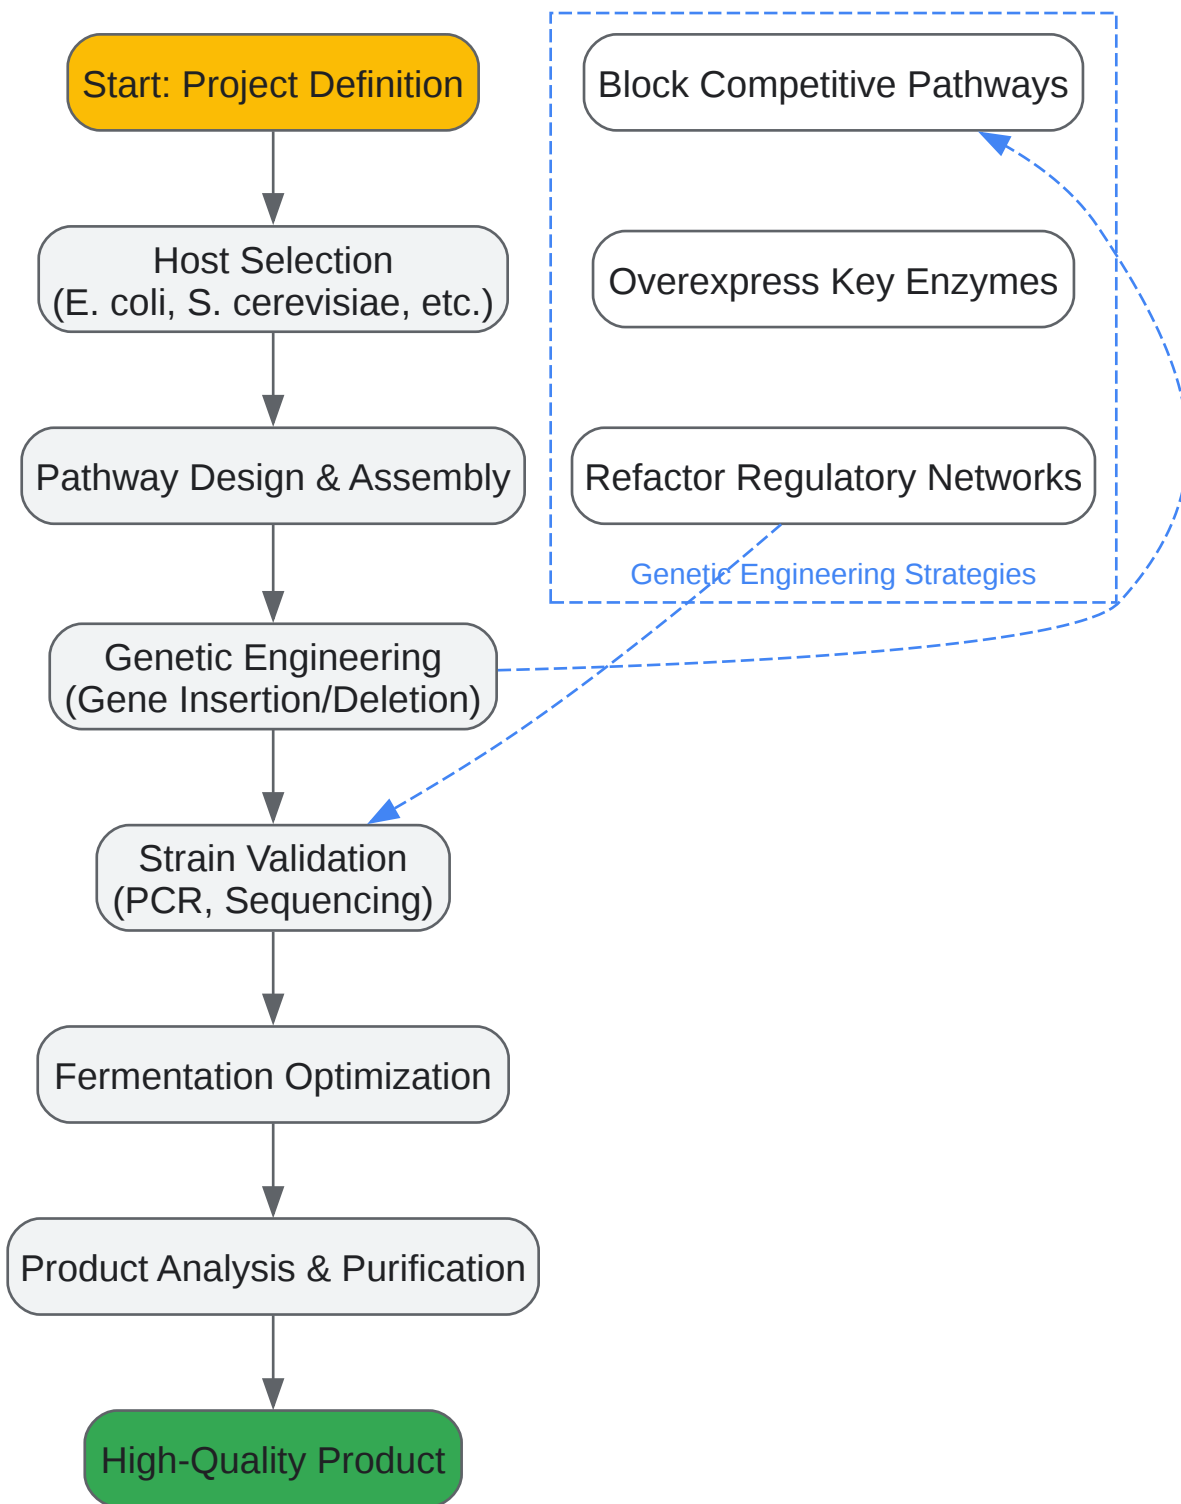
Start: Project Definition

Host Selection
(E. coli, S. cerevisiae, etc.)

Pathway Design & Assembly

Genetic Engineering
(Gene Insertion/Deletion)

Strain Validation
(PCR, Sequencing)

Fermentation Optimization

Product Analysis & Purification

High-Quality Product

Block Competitive Pathways

Overexpress Key Enzymes

Refactor Regulatory Networks

Genetic Engineering Strategies